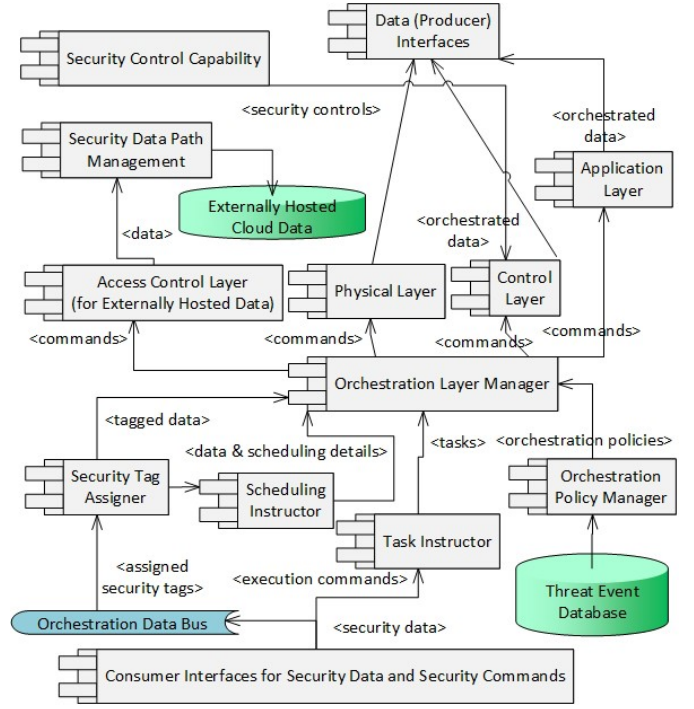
Data (Producer) Interfaces

Security Control Capability

<security controls>

<orchestrated data>

Security Data Path Management

Application Layer

Externally Hosted Cloud Data

<orchestrated data>

<data>

Access Control Layer (for Externally Hosted Data)

Physical Layer

Control Layer

<commands>

<commands>

<commands>

<commands>

Orchestration Layer Manager

<tagged data>

<data & scheduling details>

<tasks>

<orchestration policies>

Security Tag Assigner

Scheduling Instructor

Orchestration Policy Manager

Task Instructor

<assigned security tags>

<execution commands>

Threat Event Database

Orchestration Data Bus

<security data>

Consumer Interfaces for Security Data and Security Commands